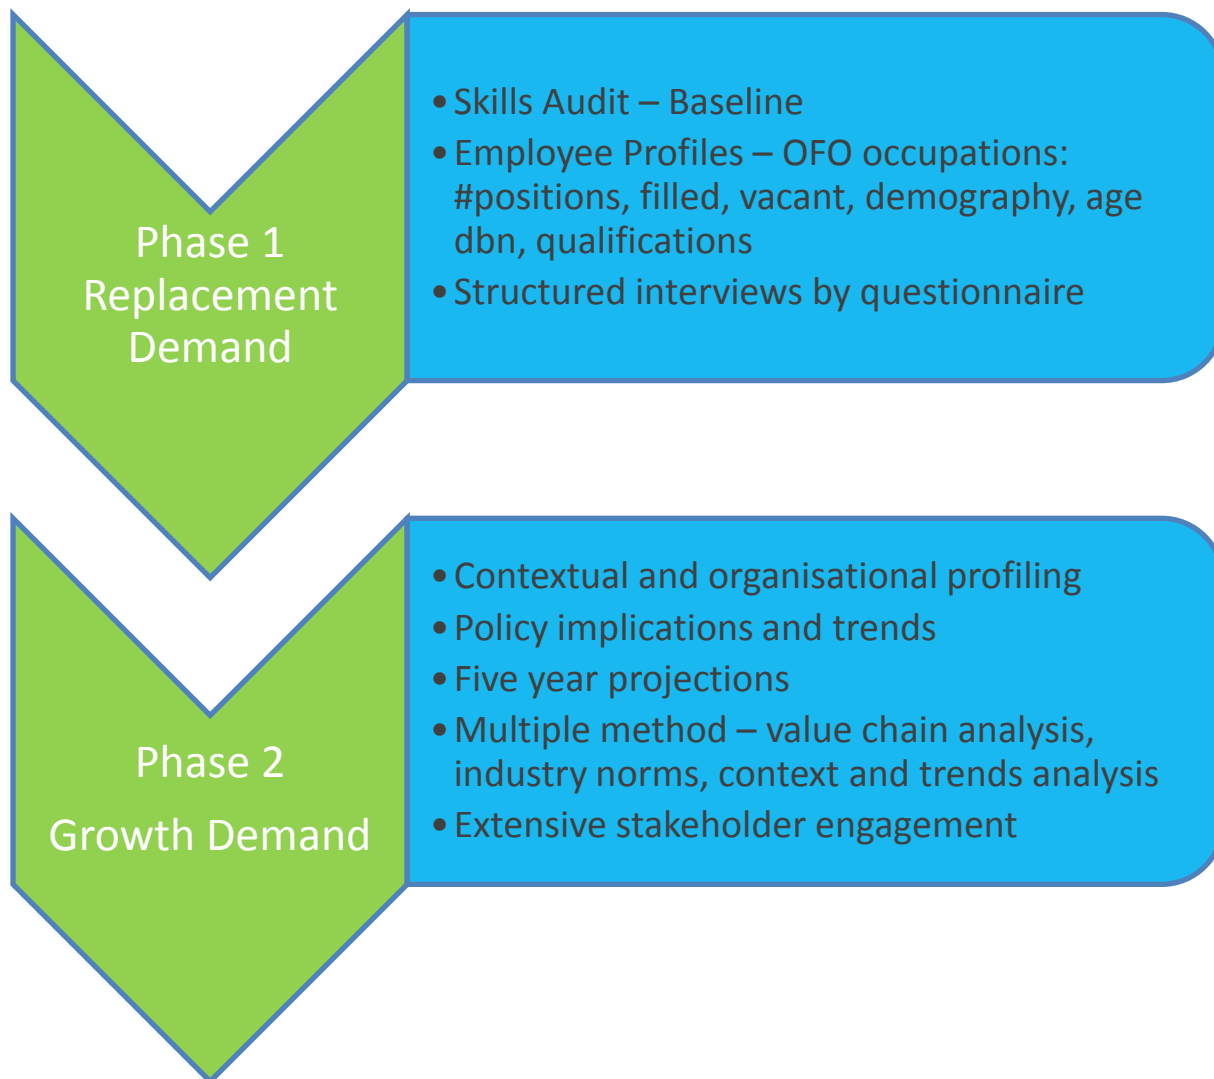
Phase 1
Replacement Demand

• Skills Audit – Baseline
• Employee Profiles – OFO occupations: #positions, filled, vacant, demography, age dbn, qualifications
• Structured interviews by questionnaire

Phase 2
Growth Demand

• Contextual and organisational profiling
• Policy implications and trends
• Five year projections
• Multiple method – value chain analysis, industry norms, context and trends analysis
• Extensive stakeholder engagement